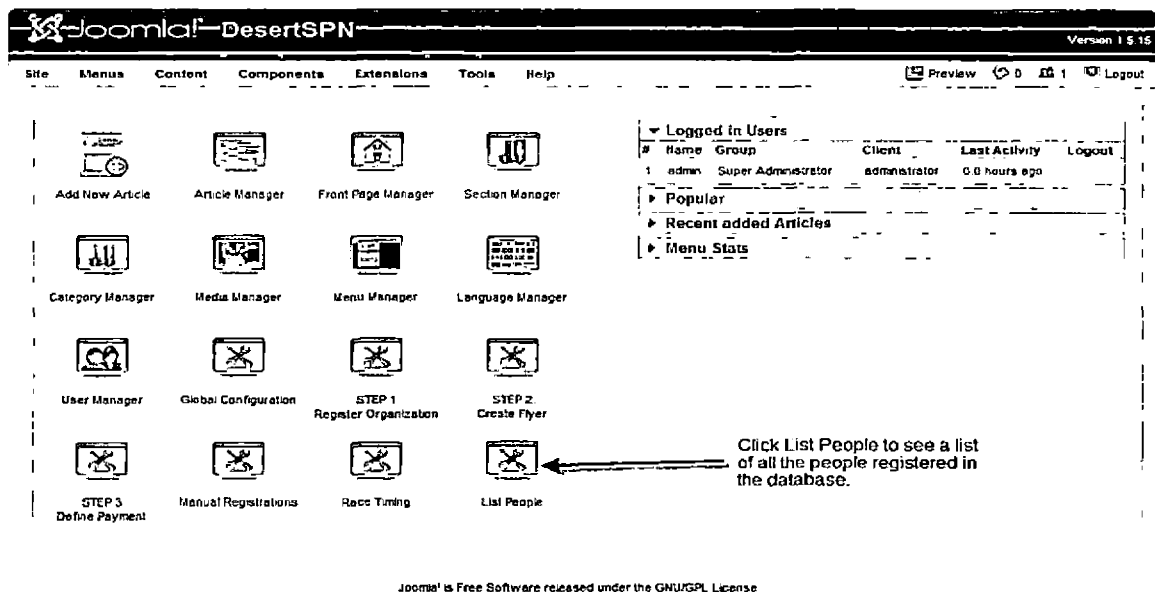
Joomla! DesertSPN

Version 1.5.15

Site Menus Content Components Extensions Tools Help

Preview 0 1 Logout

Add New Article

Article Manager

Front Page Manager

Section Manager

Category Manager

Media Manager

Menu Manager

Language Manager

User Manager

Global Configuration

STEP 1 Register Organization

STEP 2 Create Flyer

STEP 3 Define Payment

Manual Registrations

Race Timing

List People

▼ Logged in Users

| # | Name | Group | Client | Last Activity | Logout |
|---|---|---|---|---|---|
| 1 | admin | Super Administrator | administrator | 0.0 hours ago | |

▶ Popular

▶ Recent added Articles

▶ Menu Stats

Click List People to see a list of all the people registered in the database.

Joomla! is Free Software released under the GNU/GPL License